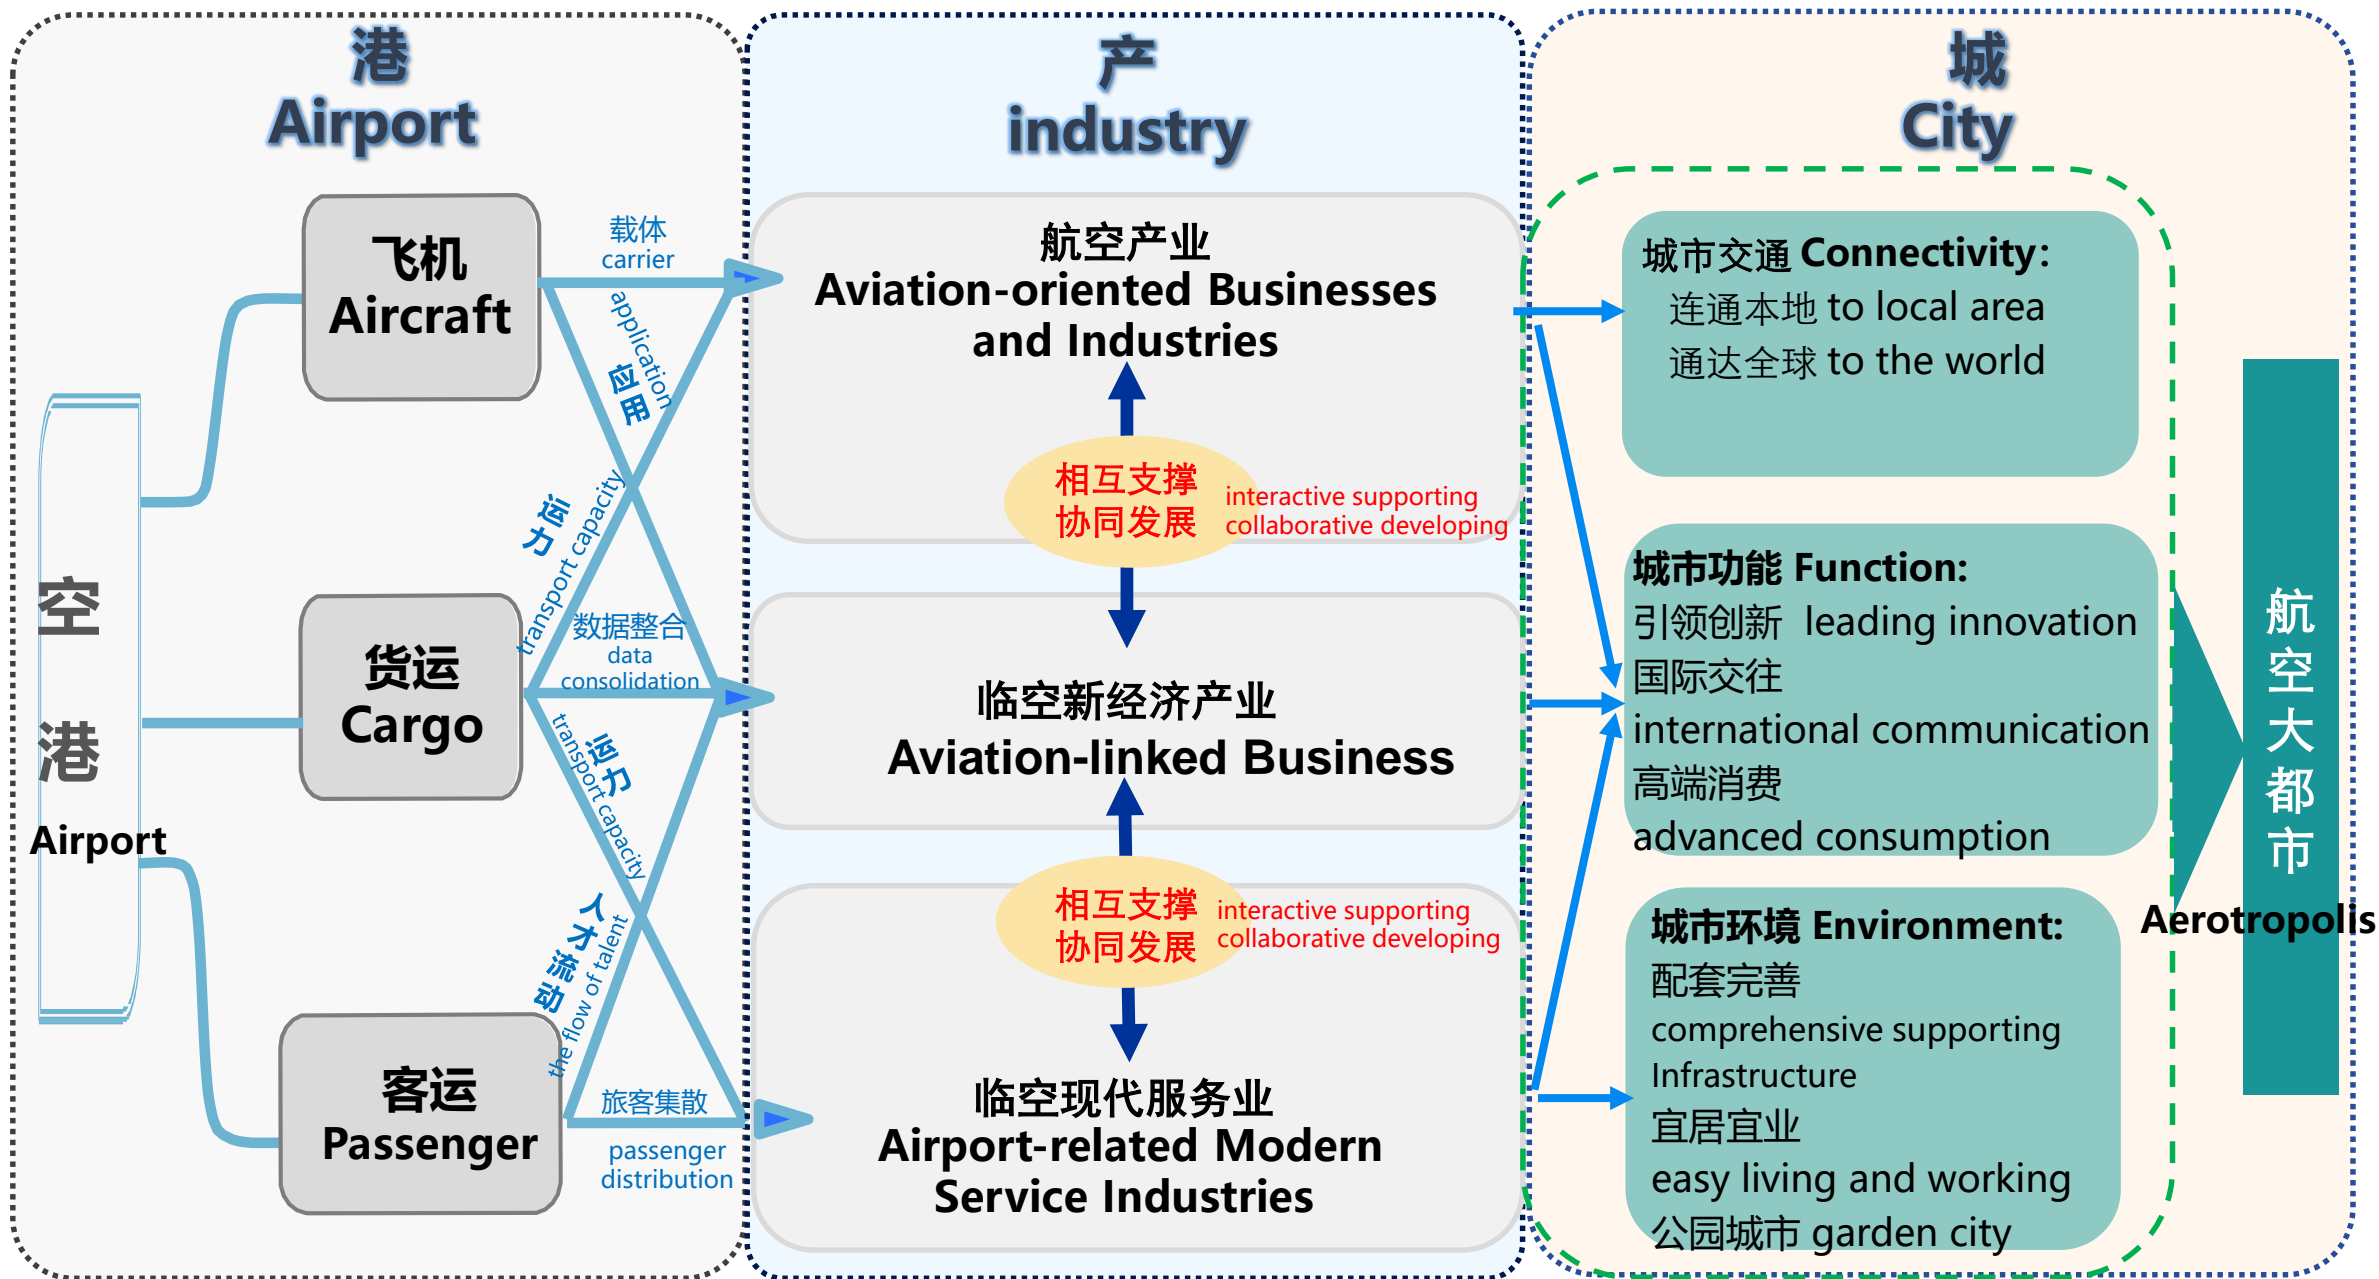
港
Airport

产
industry

城
City

空
港
Airport

飞机
Aircraft

货运
Cargo

客运
Passenger

载体
carrier

application
应用

运力
transport capacity

数据整合
data
consolidation

运力
transport capacity

人才流动
the flow of talent

旅客集散

passenger
distribution

航空产业
Aviation-oriented Businesses and Industries

相互支撑
协同发展

interactive supporting
collaborative developing

临空新经济产业
Aviation-linked Business

相互支撑
协同发展

interactive supporting
collaborative developing

临空现代服务业
Airport-related Modern Service Industries

城市交通 Connectivity:
连通本地 to local area
通达全球 to the world

城市功能 Function:
引领创新 leading innovation
国际交往
international communication
高端消费
advanced consumption

城市环境 Environment:
配套完善
comprehensive supporting Infrastructure
宜居宜业
easy living and working
公园城市 garden city

航
空
大
都
市

Aerotropolis